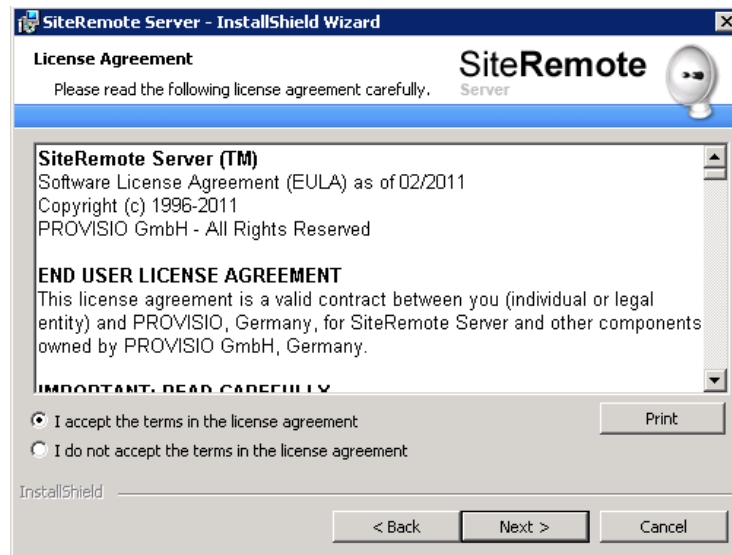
SiteRemote Server - InstallShield Wizard

License Agreement

Please read the following license agreement carefully.

SiteRemote
Server

SiteRemote Server (TM)
Software License Agreement (EULA) as of 02/2011
Copyright (c) 1996-2011
PROVISIO GmbH - All Rights Reserved

END USER LICENSE AGREEMENT
This license agreement is a valid contract between you (individual or legal entity) and PROVISIO, Germany, for SiteRemote Server and other components owned by PROVISIO GmbH, Germany.

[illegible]

I accept the terms in the license agreement

Print

I do not accept the terms in the license agreement

InstallShield

< Back

Next >

Cancel